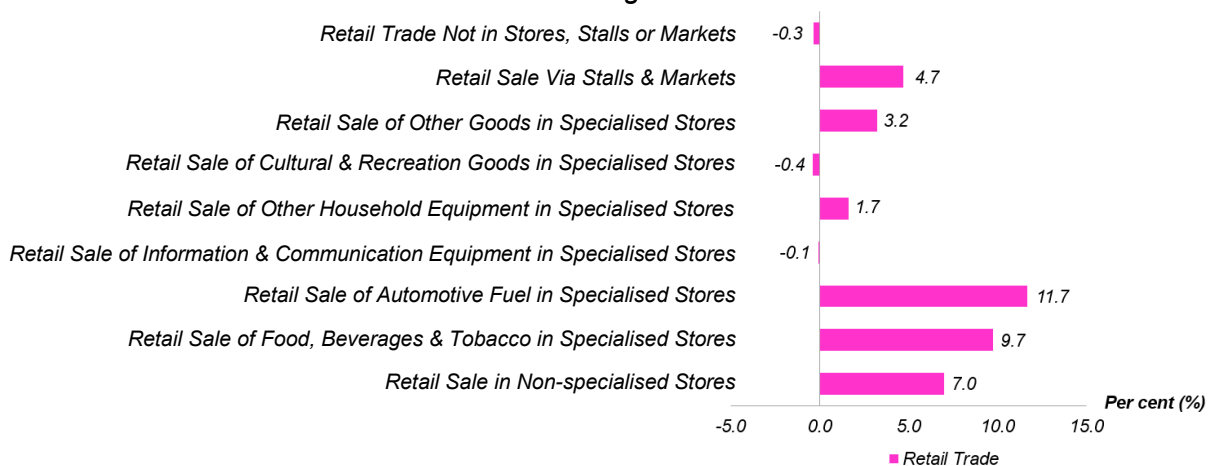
Retail Trade Not in Stores, Stalls or Markets -0.3
Retail Sale Via Stalls & Markets 4.7
Retail Sale of Other Goods in Specialised Stores 3.2
Retail Sale of Cultural & Recreation Goods in Specialised Stores -0.4
Retail Sale of Other Household Equipment in Specialised Stores 1.7
Retail Sale of Information & Communication Equipment in Specialised Stores -0.1
Retail Sale of Automotive Fuel in Specialised Stores 11.7
Retail Sale of Food, Beverages & Tobacco in Specialised Stores 9.7
Retail Sale in Non-specialised Stores 7.0

Per cent (%)

-5.0 0.0 5.0 10.0 15.0

Retail Trade